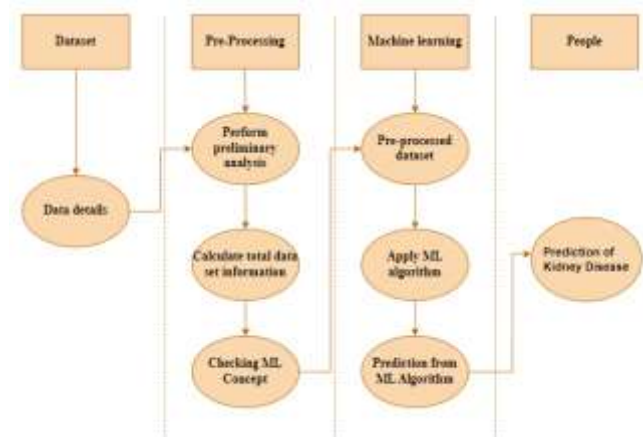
Dataset

Data details

Pre-Processing

Perform preliminary analysis

Calculate total data set information

Checking ML Concept

Machine learning

Pre-processed dataset

Apply ML algorithm

Prediction from ML Algorithm

People

Prediction of Kidney Disease